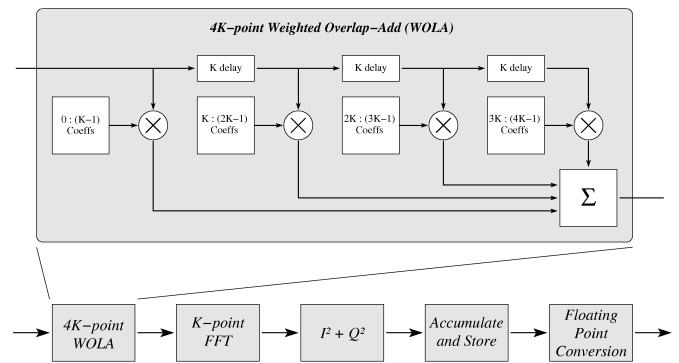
4K−point Weighted Overlap−Add (WOLA)

K delay

K delay

K delay

0 : (K−1) Coeffs

K : (2K−1) Coeffs

2K : (3K−1) Coeffs

3K : (4K−1) Coeffs

$\Sigma$

4K−point WOLA

K−point FFT

$I^2 + Q^2$

Accumulate and Store

Floating Point Conversion